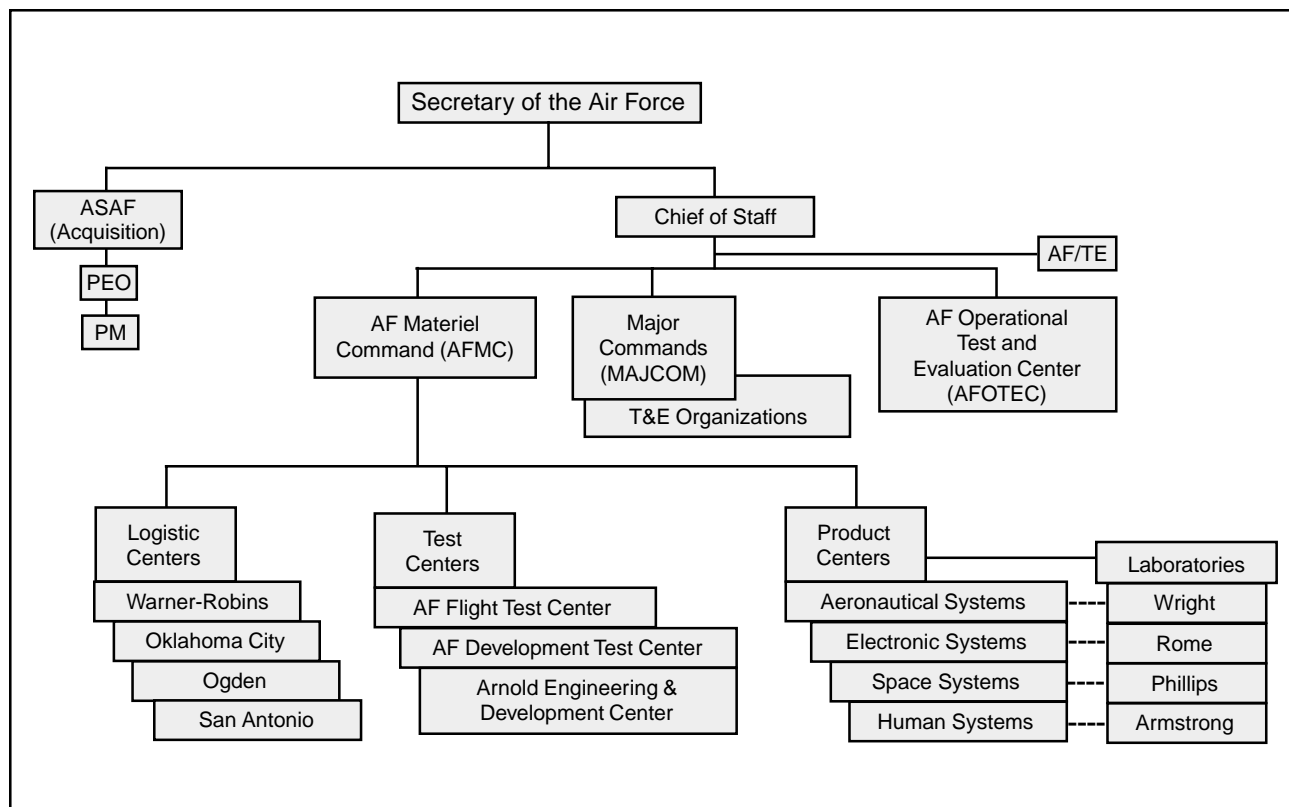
Secretary of the Air Force

ASAF (Acquisition)

PEO

PM

Chief of Staff

AF/TE

AF Materiel Command (AFMC)

Major Commands (MAJCOM)

T&E Organizations

AF Operational Test and Evaluation Center (AFOTEC)

Logistic Centers

Warner-Robins

Oklahoma City

Ogden

San Antonio

Test Centers

AF Flight Test Center

AF Development Test Center

Arnold Engineering & Development Center

Product Centers

Aeronautical Systems

Electronic Systems

Space Systems

Human Systems

Laboratories

Wright

Rome

Phillips

Armstrong